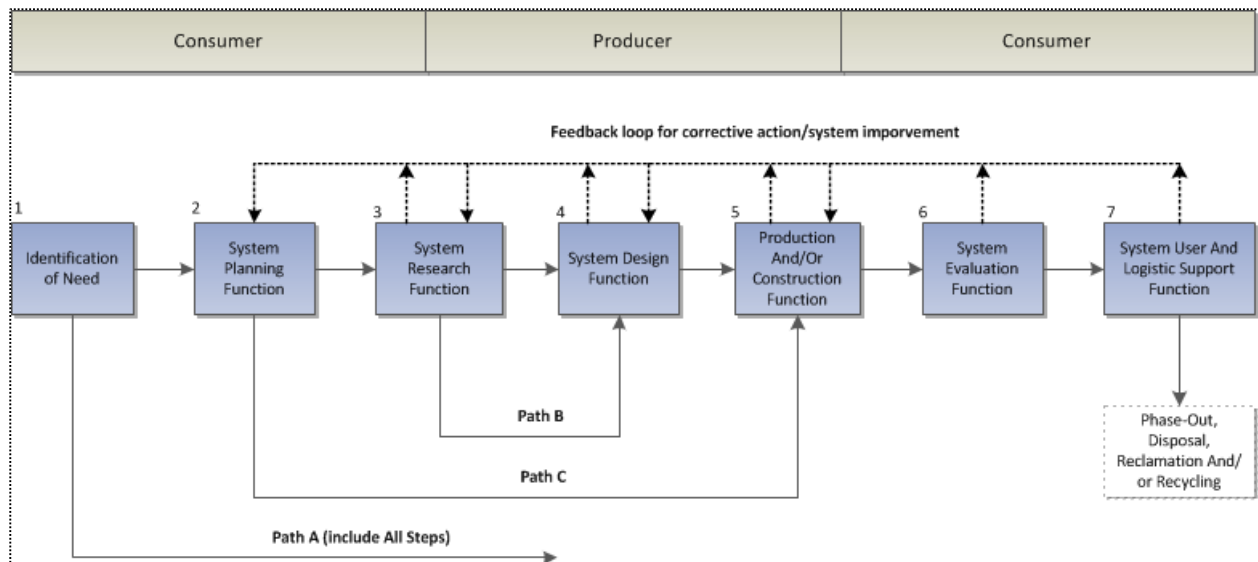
| Consumer | Producer | Consumer |
|---|---|---|

Feedback loop for corrective action/system imporvement

1 Identification of Need

2 System Planning Function

3 System Research Function

4 System Design Function

5 Production And/Or Construction Function

6 System Evaluation Function

7 System User And Logistic Support Function

Path B

Path C

Path A (include All Steps)

Phase-Out, Disposal, Reclamation And/ or Recycling